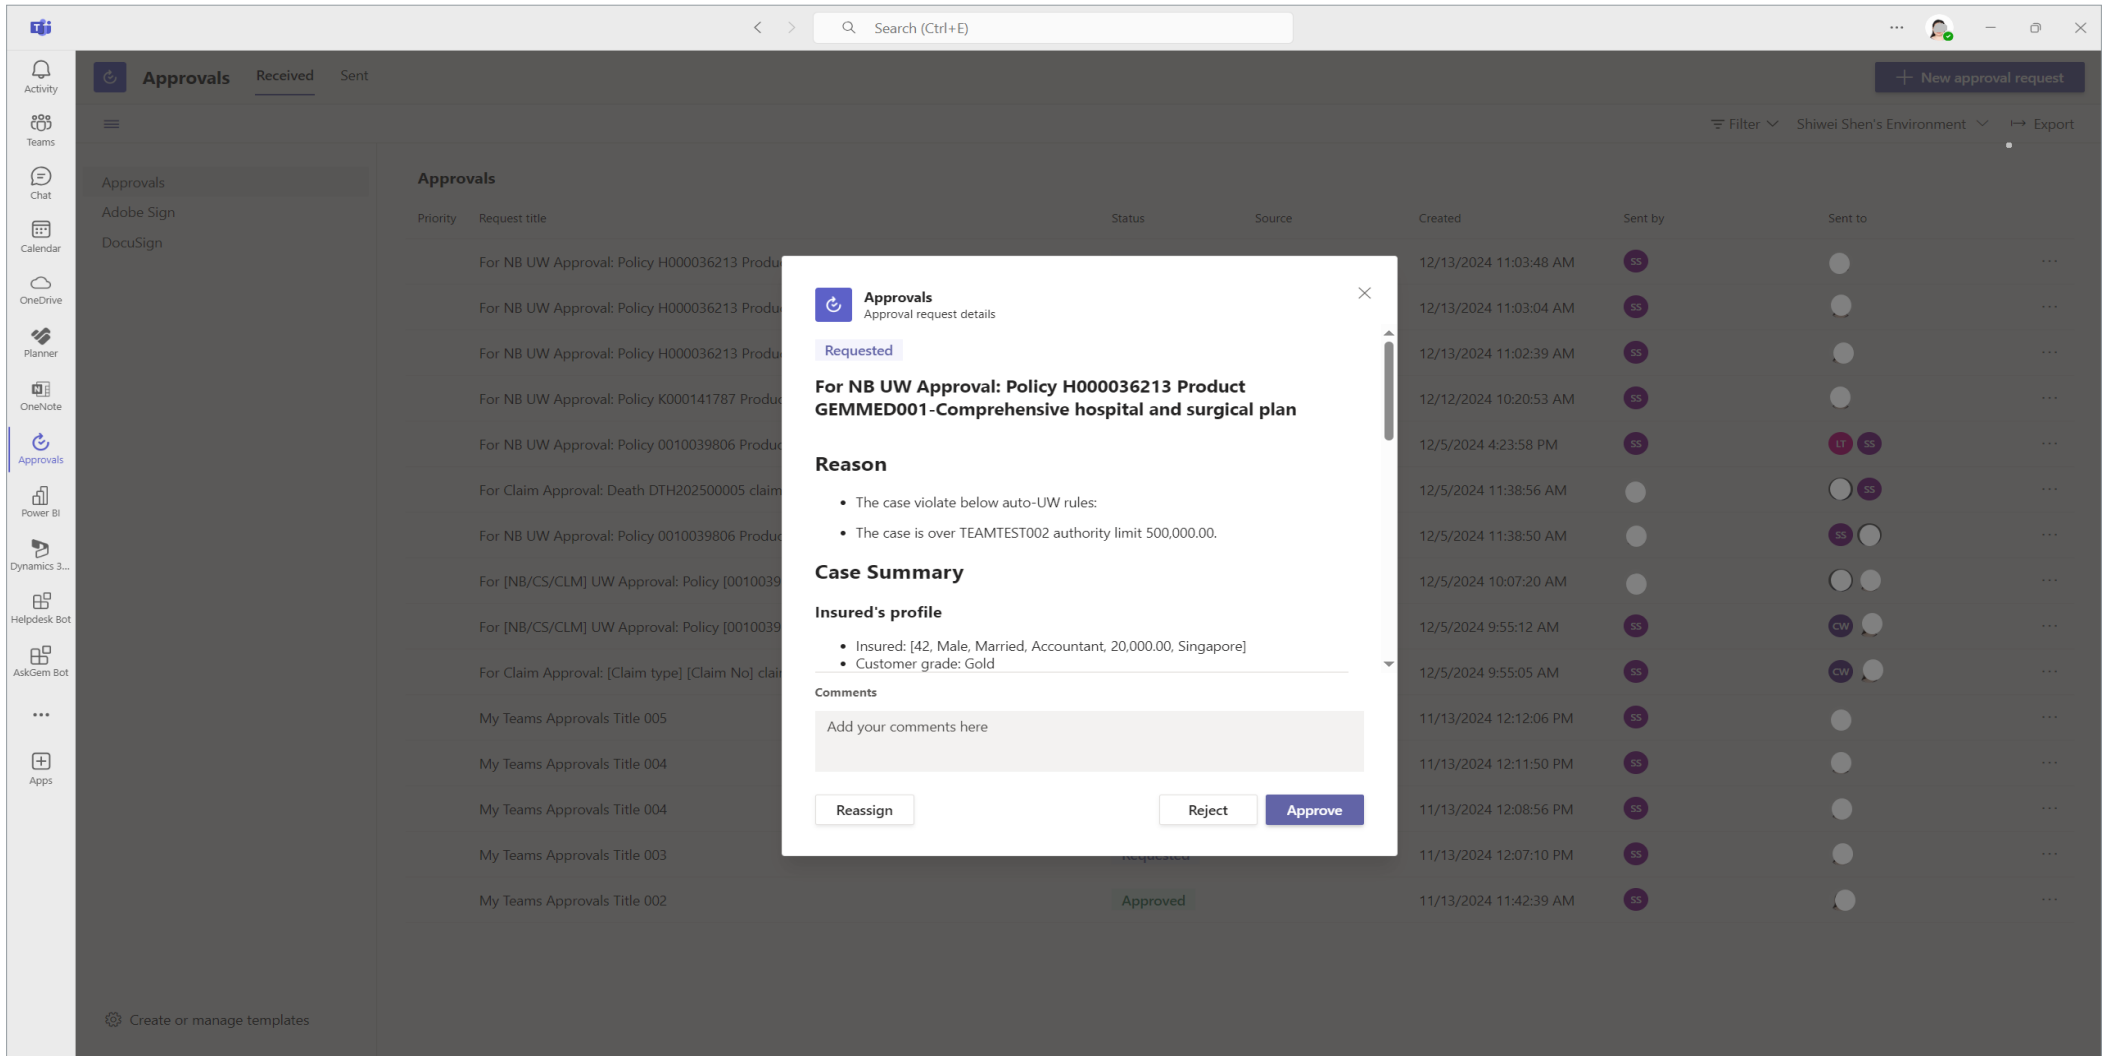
Search (Ctrl+E)

Activity
Teams
Chat
Calendar
OneDrive
Planner
OneNote
Approvals
Power BI
Dynamics 3...
Helpdesk Bot
AskGem Bot
...
Apps

Approvals Received Sent

New approval request

Filter Shiwei Shen's Environment Export

Approvals
Adobe Sign
DocuSign

Create or manage templates

Approvals

| Priority | Request title | Status | Source | Created | Sent by | Sent to |
|---|---|---|---|---|---|---|
| | For NB UW Approval: Policy H000036213 Produ | | | 12/13/2024 11:03:48 AM | SS | |
| | For NB UW Approval: Policy H000036213 Produ | | | 12/13/2024 11:03:04 AM | SS | |
| | For NB UW Approval: Policy H000036213 Produ | | | 12/13/2024 11:02:39 AM | SS | |
| | For NB UW Approval: Policy K000141787 Produ | | | 12/12/2024 10:20:53 AM | SS | |
| | For NB UW Approval: Policy 0010039806 Produ | | | 12/5/2024 4:23:58 PM | SS | LT SS |
| | For Claim Approval: Death DTH202500005 claim | | | 12/5/2024 11:38:56 AM | | SS |
| | For NB UW Approval: Policy 0010039806 Produ | | | 12/5/2024 11:38:50 AM | | SS |
| | For [NB/CS/CLM] UW Approval: Policy [0010039 | | | 12/5/2024 10:07:20 AM | | |
| | For [NB/CS/CLM] UW Approval: Policy [0010039 | | | 12/5/2024 9:55:12 AM | SS | CW |
| | For Claim Approval: [Claim type] [Claim No] clai | | | 12/5/2024 9:55:05 AM | SS | CW |
| | My Teams Approvals Title 005 | | | 11/13/2024 12:12:06 PM | SS | |
| | My Teams Approvals Title 004 | | | 11/13/2024 12:11:50 PM | SS | |
| | My Teams Approvals Title 004 | | | 11/13/2024 12:08:56 PM | SS | |
| | My Teams Approvals Title 003 | Requested | | 11/13/2024 12:07:10 PM | SS | |
| | My Teams Approvals Title 002 | Approved | | 11/13/2024 11:42:39 AM | SS | |

Approvals
Approval request details

Requested

For NB UW Approval: Policy H000036213 Product GEMMED001-Comprehensive hospital and surgical plan

Reason

• The case violate below auto-UW rules:
• The case is over TEAMTEST002 authority limit 500,000.00.

Case Summary

Insured's profile

• Insured: [42, Male, Married, Accountant, 20,000.00, Singapore]
• Customer grade: Gold

Comments

Add your comments here

Reassign Reject Approve